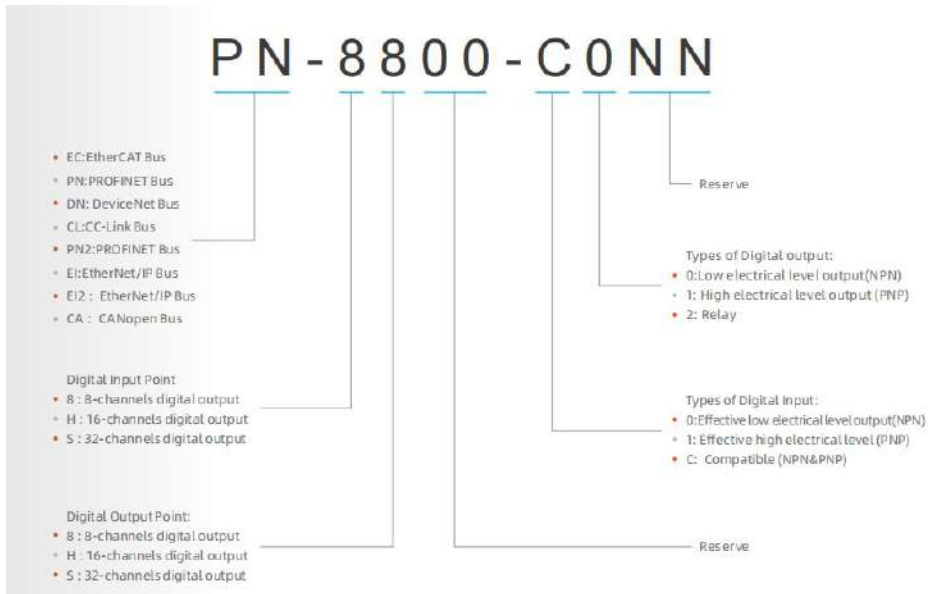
PN-8800-C0NN

• EC:EtherCAT Bus
• PN:PROFINET Bus
• DN: DeviceNet Bus
• CL:CC-Link Bus
• PN2:PROFINET Bus
• EI:EtherNet/IP Bus
• EI2 : EtherNet/IP Bus
• CA : CANopen Bus

Reserve

Types of Digital output:
• 0:Low electrical level output(NPN)
• 1: High electrical level output (PNP)
• 2: Relay

Digital Input Point
• 8 : 8-channels digital output
• H : 16-channels digital output
• S : 32-channels digital output

Types of Digital Input:
• 0:Effective low electrical level output(NPN)
• 1: Effective high electrical level (PNP)
• C: Compatible (NPN&PNP)

Digital Output Point:
• 8 : 8-channels digital output
• H : 16-channels digital output
• S : 32-channels digital output

Reserve